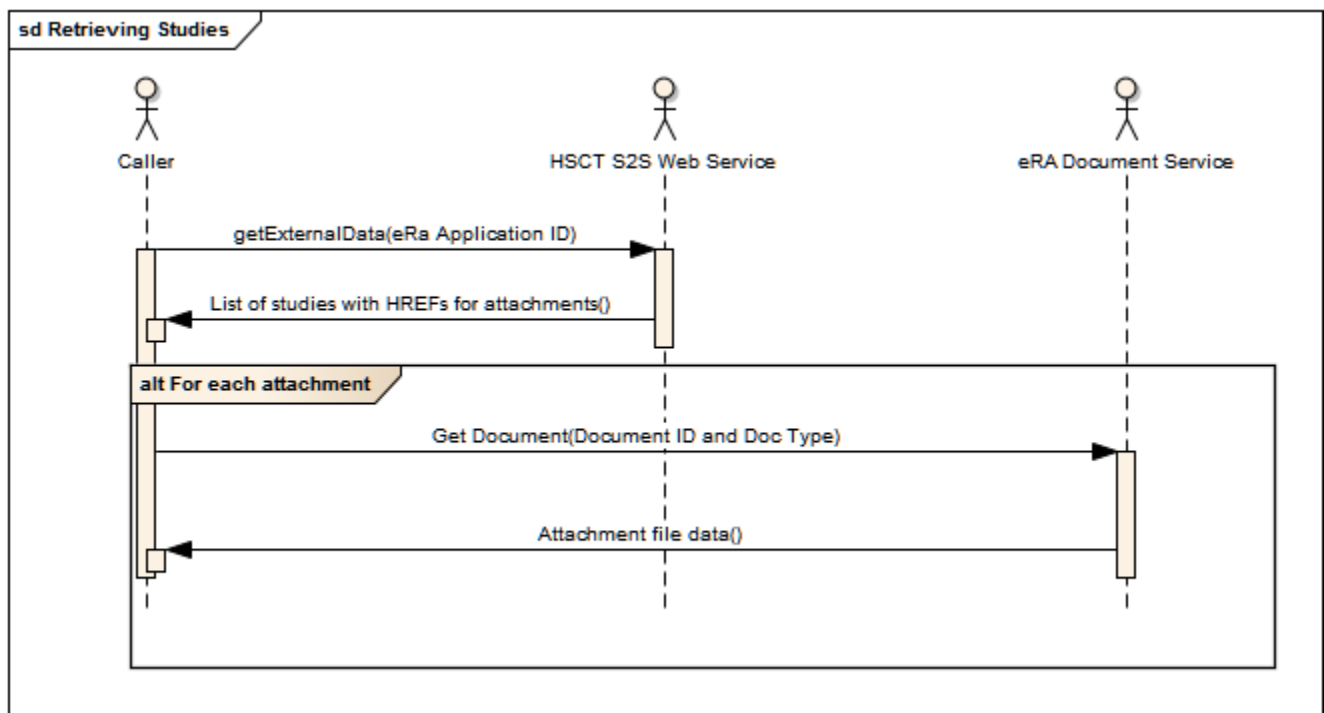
sd Retrieving Studies

Caller

HSCT S2S Web Service

eRA Document Service

getExternalData(eRa Application ID)

List of studies with HREFs for attachments()

alt For each attachment

Get Document(Document ID and Doc Type)

Attachment file data()